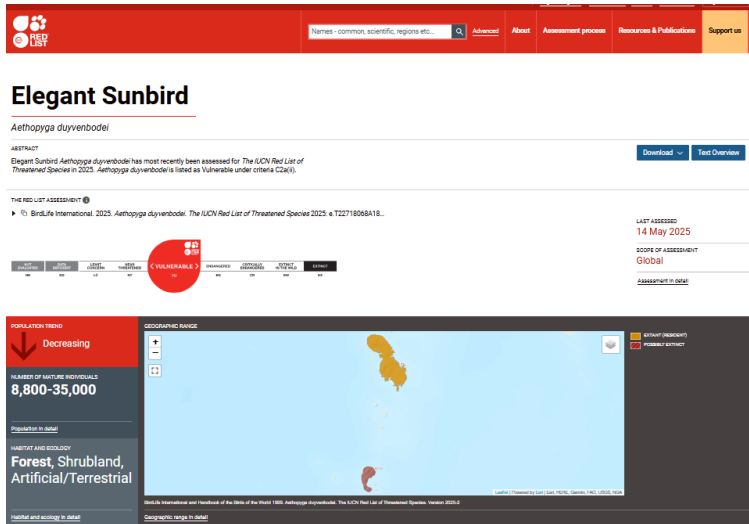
RED LIST

Names - common, scientific, regions etc...

Advanced

About

Assessment process

Resources & Publications

Support us

Elegant Sunbird

Aethopyga duyvenbodei

ABSTRACT

Elegant Sunbird Aethopyga duyvenbodei has most recently been assessed for The IUCN Red List of Threatened Species in 2025. Aethopyga duyvenbodei is listed as Vulnerable under criteria C2a(ii).

Download

Text Overview

THE RED LIST ASSESSMENT

BirdLife International. 2025. Aethopyga duyvenbodei. The IUCN Red List of Threatened Species 2025: e.T22718068A18...

NOT EVALUATED NE

DATA DEFICIENT DD

LEAST CONCERN LC

NEAR THREATENED NT

VULNERABLE VU

ENDANGERED EN

CRITICALLY ENDANGERED CR

EXTINCT IN THE WILD EW

EXTINCT EX

LAST ASSESSED
14 May 2025

SCOPE OF ASSESSMENT
Global

Assessment in detail

POPULATION TREND
Decreasing

NUMBER OF MATURE INDIVIDUALS
8,800-35,000

Population in detail

HABITAT AND ECOLOGY
Forest, Shrubland, Artificial/Terrestrial

Habitat and ecology in detail

GEOGRAPHIC RANGE

EXTANT (RESIDENT)

POSSIBLY EXTINCT

Leaflet | Powered by Esri | Esri, HERE, Garmin, FAO, USGS, NGA

BirdLife International and Handbook of the Birds of the World 1989. Aethopyga duyvenbodei. The IUCN Red List of Threatened Species. Version 2025-2

Geographic range in detail